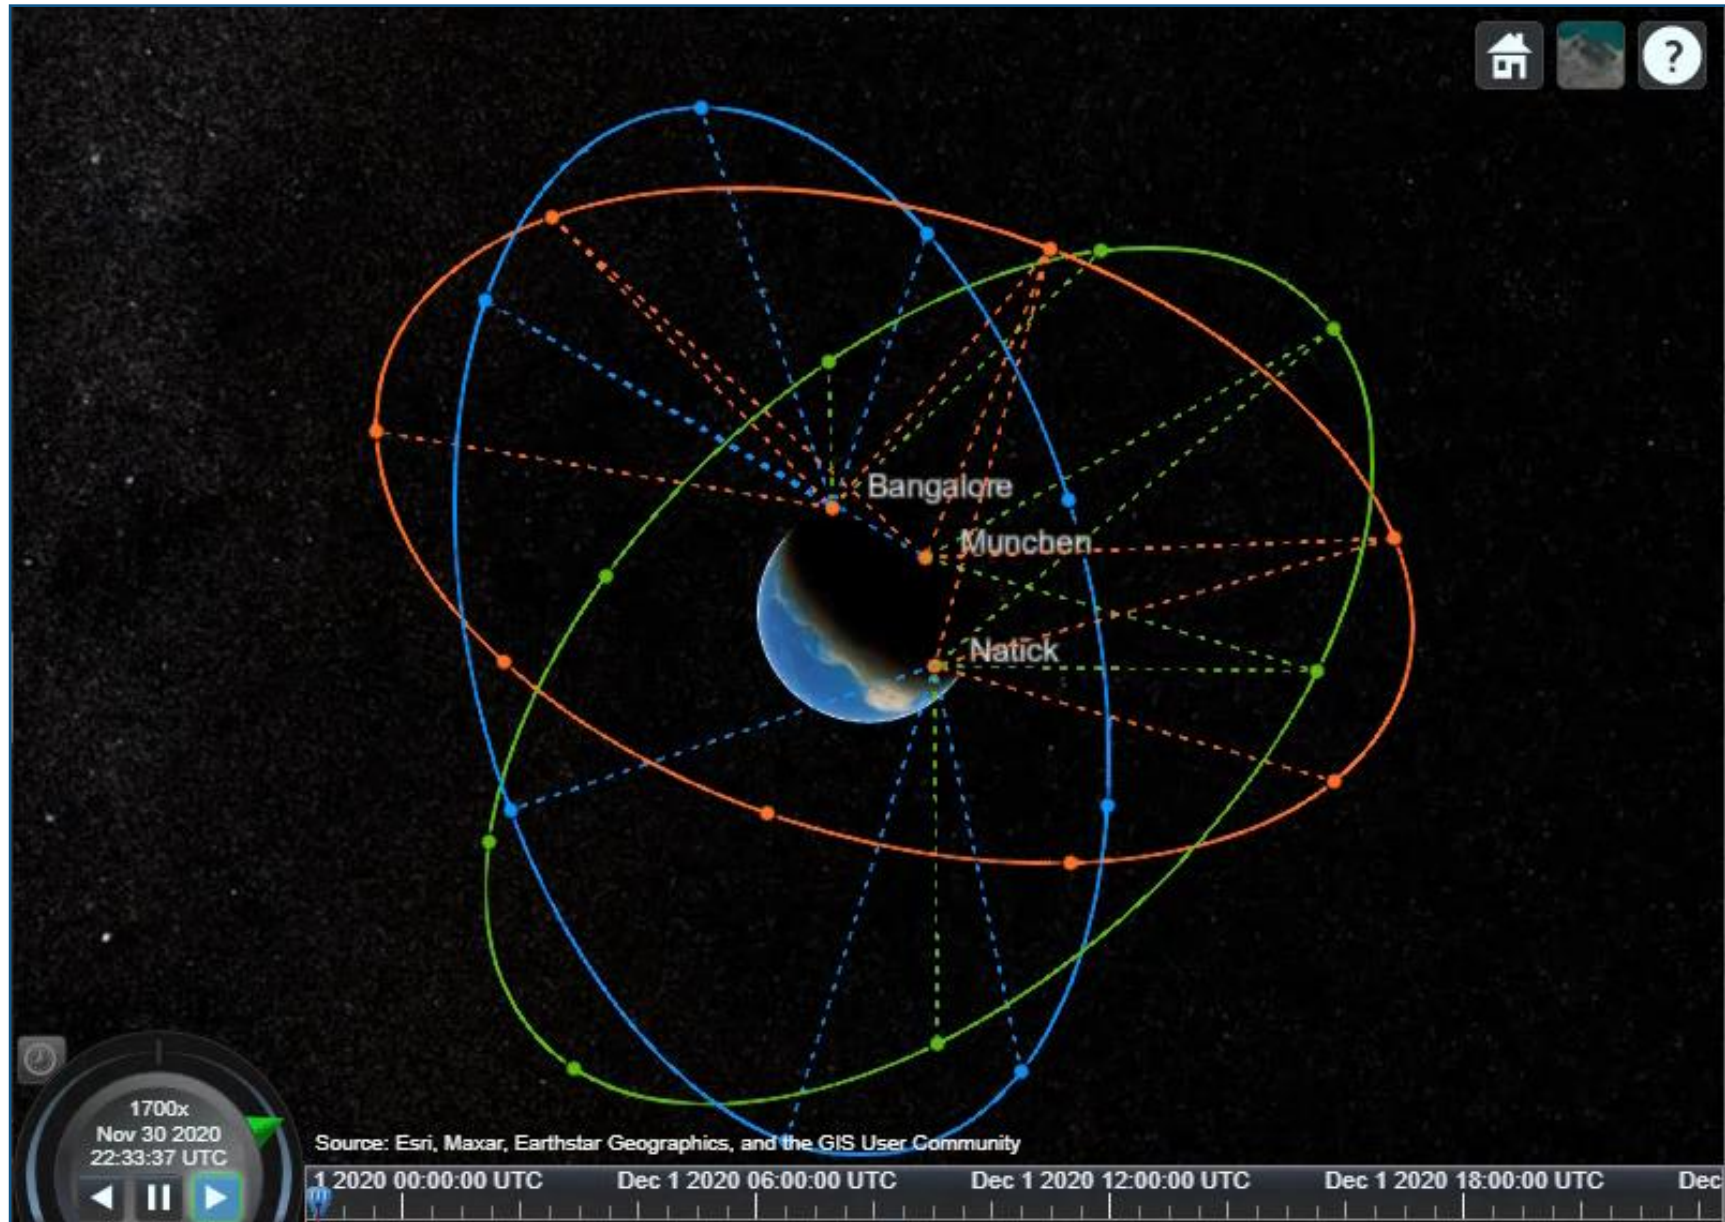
?

Bangalore

Munchen

Natick

1700x
Nov 30 2020
22:33:37 UTC

Source: Esri, Maxar, Earthstar Geographics, and the GIS User Community

1 2020 00:00:00 UTC
Dec 1 2020 06:00:00 UTC
Dec 1 2020 12:00:00 UTC
Dec 1 2020 18:00:00 UTC
Dec